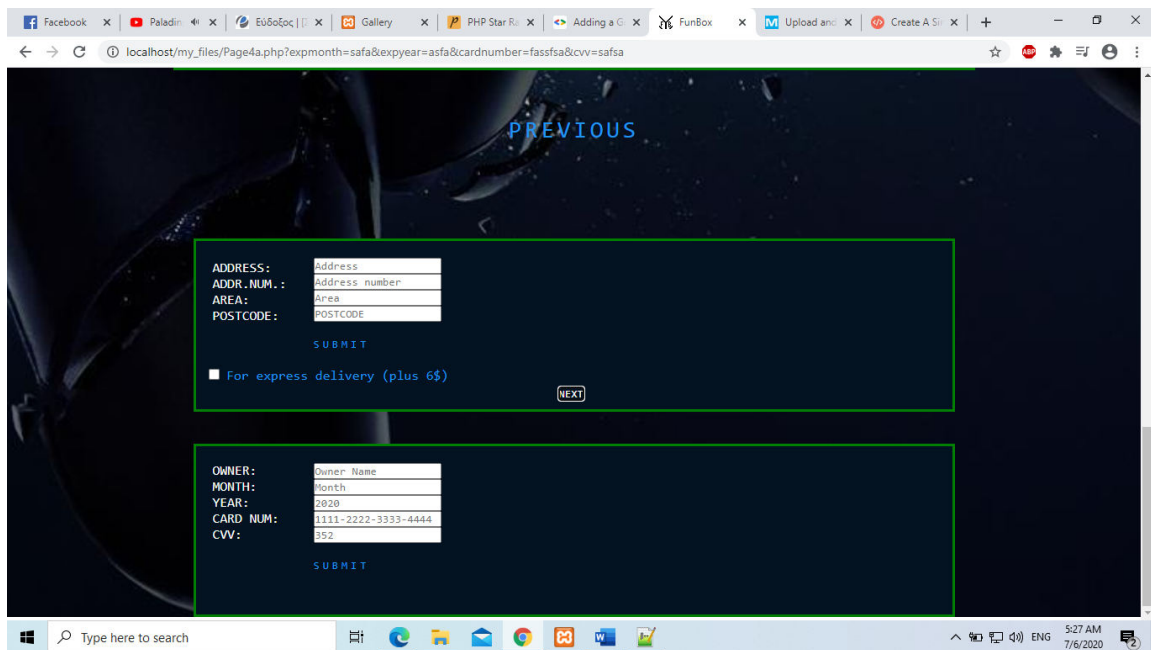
Facebook ×
Paladin ×
Εύδοξος | ×
Gallery ×
PHP Star R ×
Adding a G ×
FunBox ×
Upload and ×
Create A Si ×
+

localhost/my_files/Page4a.php?expmonth=safa&expyear=asfa&cardnumber=fassfsa&cvv=safsa

PREVIOUS

ADDRESS: Address
ADDR.NUM.: Address number
AREA: Area
POSTCODE: POSTCODE

SUBMIT

For express delivery (plus 6$)

NEXT

OWNER: Owner Name
MONTH: Month
YEAR: 2020
CARD NUM: 1111-2222-3333-4444
CVV: 352

SUBMIT

Type here to search

ENG 5:27 AM 7/6/2020

2